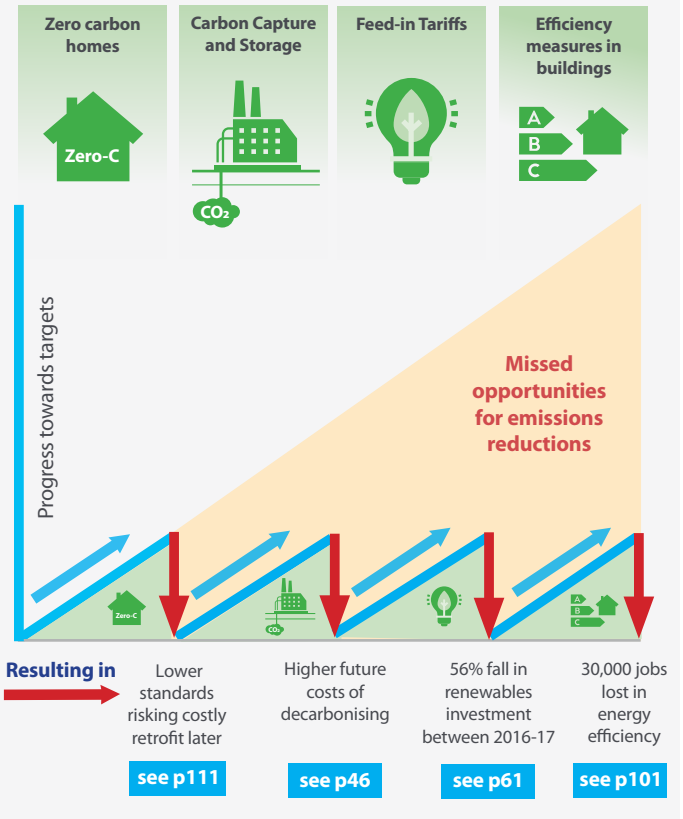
Zero carbon homes

Zero-C

Carbon Capture and Storage

$CO_2$

Feed-in Tariffs

Efficiency measures in buildings

A
B
C

Progress towards targets

Missed opportunities for emissions reductions

Zero-C

$CO_2$

A
B
C

Resulting in

Lower standards risking costly retrofit later

see p111

Higher future costs of decarbonising

see p46

56% fall in renewables investment between 2016-17

see p61

30,000 jobs lost in energy efficiency

see p101